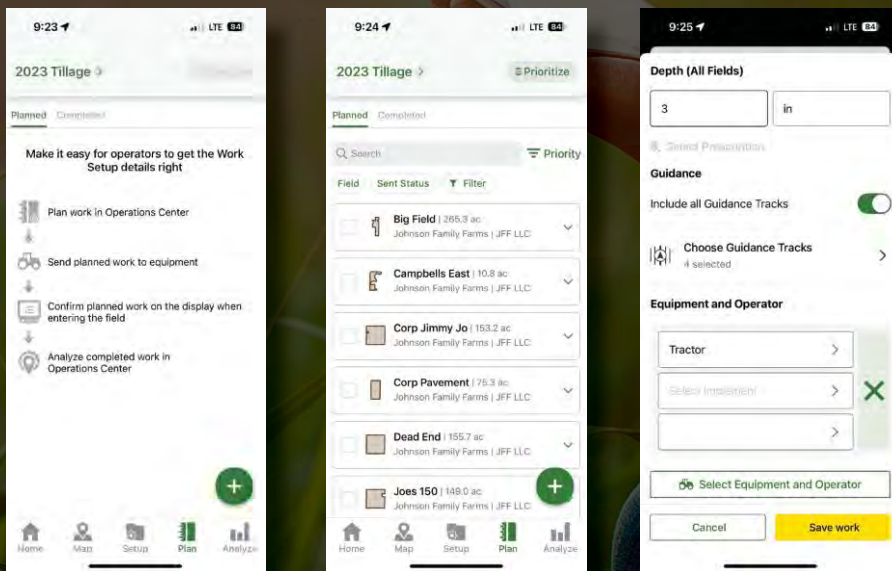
9:23 LTE 84

2023 Tillage

Planned Completed

Make it easy for operators to get the Work Setup details right

Plan work in Operations Center

Send planned work to equipment

Confirm planned work on the display when entering the field

Analyze completed work in Operations Center

+

Home Map Setup Plan Analyze

9:24 LTE 84

2023 Tillage

Prioritize

Planned Completed

Search

Priority

Field Sent Status Filter

Big Field | 265.3 ac
Johnson Family Farms | JFF LLC

Campbells East | 10.8 ac
Johnson Family Farms | JFF LLC

Corp Jimmy Jo | 153.2 ac
Johnson Family Farms | JFF LLC

Corp Pavement | 75.3 ac
Johnson Family Farms | JFF LLC

Dead End | 155.7 ac
Johnson Family Farms | JFF LLC

Joes 150 | 149.0 ac
Johnson Family Farms | JFF LLC

+

Home Map Setup Plan Analyze

9:25 LTE 84

Depth (All Fields)

3

in

Select Prescription

Guidance

Include all Guidance Tracks

Choose Guidance Tracks
4 selected

Equipment and Operator

Tractor

Select Implement

Select Equipment and Operator

Cancel

Save work